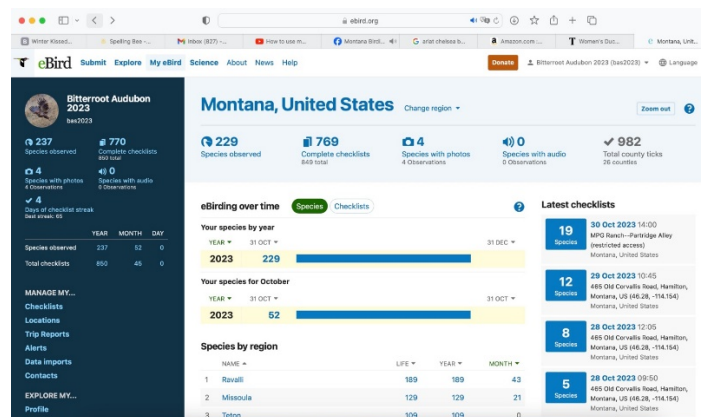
ebird.org

Winter Kissed... | Spelling Bee -... | Inbox (827) -... | How to use m... | Montana Birdi... | artist chelsea b... | Amazon.com... | Women's Duc... | Montana, Unit...

eBird Submit Explore My eBird Science About News Help Donate Bitterroot Audubon 2023 (bas2023) Language

Bitterroot Audubon 2023
bas2023

237
Species observed

770
Complete checklists
850 total

4
Species with photos
4 Observations

0
Species with audio
0 Observations

4
Days of checklist streak
Best streak: 65

| | YEAR | MONTH | DAY |
|---|---|---|---|
| Species observed | 237 | 52 | 0 |
| Total checklists | 850 | 46 | 0 |

MANAGE MY...
Checklists
Locations
Trip Reports
Alerts
Data imports
Contacts

EXPLORE MY...
Profile

Montana, United States Change region

Zoom out

229
Species observed

769
Complete checklists
849 total

4
Species with photos
4 Observations

0
Species with audio
0 Observations

982
Total county ticks
26 counties

eBirding over time Species Checklists

Your species by year
YEAR 31 OCT 31 DEC
2023 229

Your species for October
YEAR 31 OCT 31 OCT
2023 52

Species by region

| | NAME | LIFE | YEAR | MONTH |
|---|---|---|---|---|
| 1 | Ravalli | 189 | 189 | 43 |
| 2 | Missoula | 129 | 129 | 21 |
| 3 | Teton | 109 | 109 | 0 |

Latest checklists

19 Species
30 Oct 2023 14:00
MPG Ranch--Partridge Alley (restricted access)
Montana, United States

12 Species
29 Oct 2023 10:45
465 Old Corvallis Road, Hamilton, Montana, US (46.28, -114.154)
Montana, United States

8 Species
28 Oct 2023 12:05
465 Old Corvallis Road, Hamilton, Montana, US (46.28, -114.154)
Montana, United States

5 Species
28 Oct 2023 09:50
465 Old Corvallis Road, Hamilton, Montana, US (46.28, -114.154)
Montana, United States